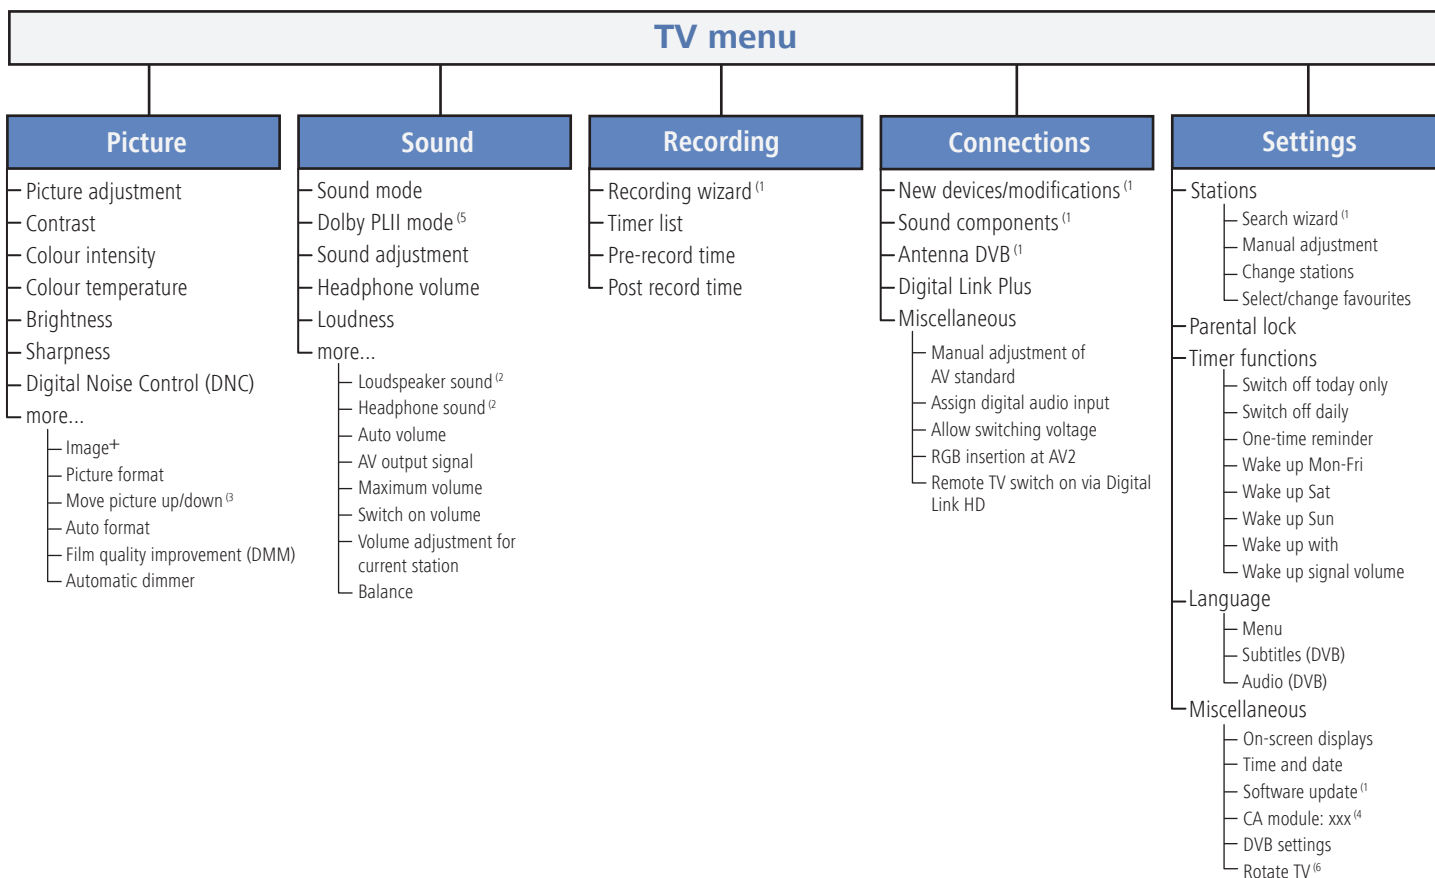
TV menu

Picture

Picture adjustment
Contrast
Colour intensity
Colour temperature
Brightness
Sharpness
Digital Noise Control (DNC)
more...
Image+
Picture format
Move picture up/down $^{(3}$
Auto format
Film quality improvement (DMM)
Automatic dimmer

Sound

Sound mode
Dolby PLII mode $^{(5}$
Sound adjustment
Headphone volume
Loudness
more...
Loudspeaker sound $^{(2}$
Headphone sound $^{(2}$
Auto volume
AV output signal
Maximum volume
Switch on volume
Volume adjustment for current station
Balance

Recording

Recording wizard $^{(1}$
Timer list
Pre-record time
Post record time

Connections

New devices/modifications $^{(1}$
Sound components $^{(1}$
Antenna DVB $^{(1}$
Digital Link Plus
Miscellaneous
Manual adjustment of AV standard
Assign digital audio input
Allow switching voltage
RGB insertion at AV2
Remote TV switch on via Digital Link HD

Settings

Stations
Search wizard $^{(1}$
Manual adjustment
Change stations
Select/change favourites
Parental lock
Timer functions
Switch off today only
Switch off daily
One-time reminder
Wake up Mon-Fri
Wake up Sat
Wake up Sun
Wake up with
Wake up signal volume
Language
Menu
Subtitles (DVB)
Audio (DVB)
Miscellaneous
On-screen displays
Time and date
Software update $^{(1}$
CA module: xxx $^{(4}$
DVB settings
Rotate TV $^{(6}$